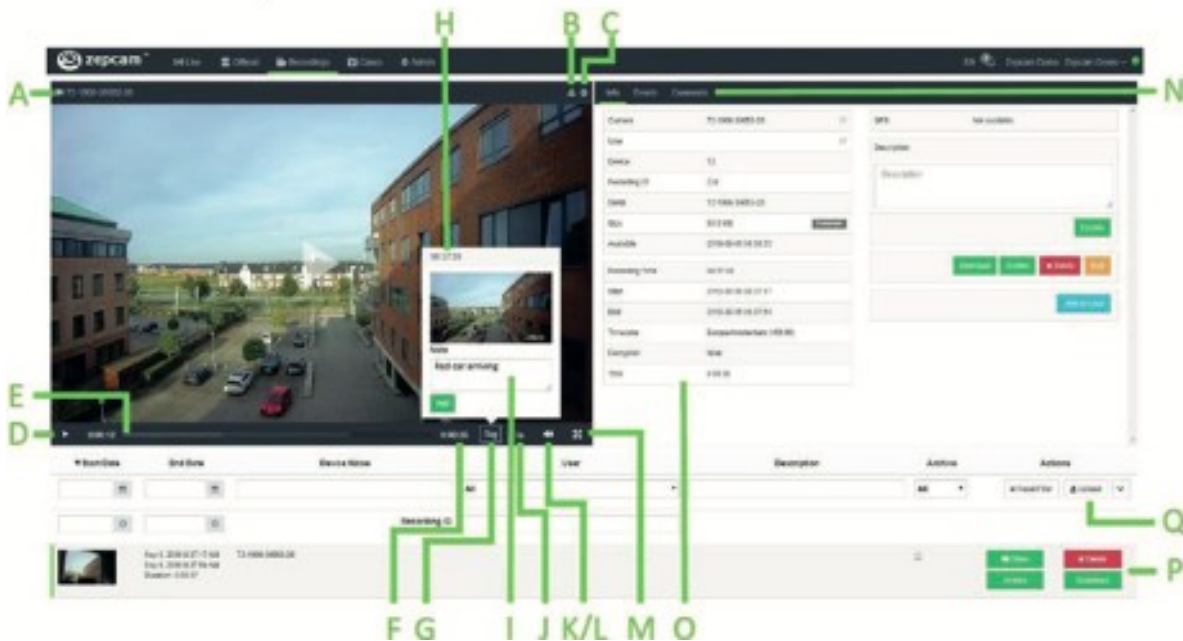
H B C

zepcam Live Offload Recordings Cases Admin

A T3-1956-04953-28

N Info Events Comments

| Camera | T3-1956-04953-28 |
|---|---|
| User | |
| Device | T3 |
| Recording ID | 218 |
| Serial | T3-1956-04953-28 |
| Size | 50.5 MB |
| Available | 2016-06-08 06:39:33 |
| Recording time | 00:07:40 |
| Start | 2016-06-08 06:27:57 |
| End | 2016-06-08 06:27:58 |
| Timezone | Europe/Amsterdam (+09:00) |
| Encrypted | false |
| Time | 0:00:31 |

GPS Not available

Description

Description

Download Delete

Add to Case

00:37:28

Note

Red car arriving

Add

E

D 0:00:12 0:00:35 Tag

Start Date End Date Device Name User Description Archive Actions

All All Reset filter Update

Recording ID

Day 5, 2016-6-27 7:58 Day 5, 2016-6-27 09:58 Duration: 0:00:37 T3-1956-04953-28

Q

P

F G I J K/L M O